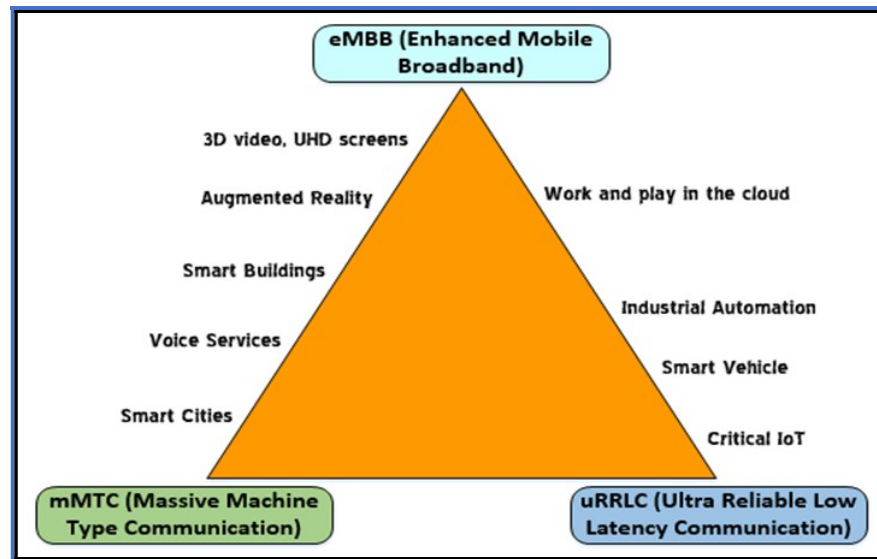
eMBB (Enhanced Mobile Broadband)

3D video, UHD screens

Augmented Reality

Smart Buildings

Voice Services

Smart Cities

Work and play in the cloud

Industrial Automation

Smart Vehicle

Critical IoT

mMTC (Massive Machine Type Communication)

uRRLC (Ultra Reliable Low Latency Communication)